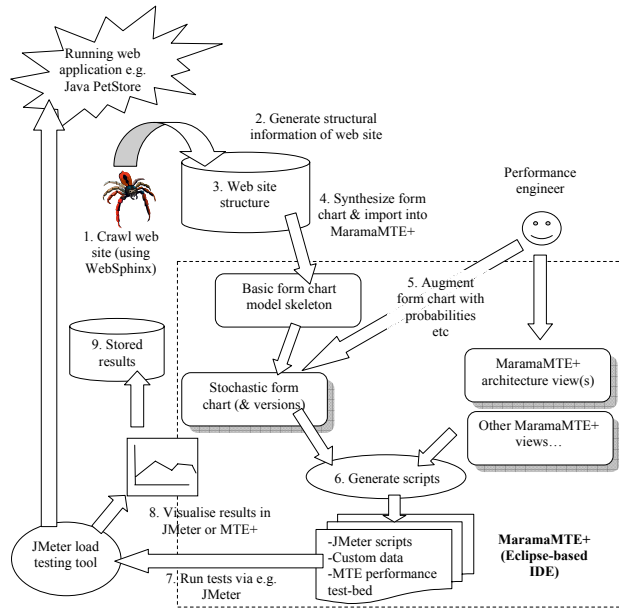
Running web application e.g. Java PetStore

2. Generate structural information of web site

3. Web site structure

4. Synthesize form chart & import into MaramaMTE+

Performance engineer

1. Crawl web site (using WebSphinx)

Basic form chart model skeleton

5. Augment form chart with probabilities etc

9. Stored results

Stochastic form chart (& versions)

MaramaMTE+ architecture view(s)

Other MaramaMTE+ views…

6. Generate scripts

8. Visualise results in JMeter or MTE+

JMeter load testing tool

-JMeter scripts
-Custom data
-MTE performance test-bed

MaramaMTE+ (Eclipse-based IDE)

7. Run tests via e.g. JMeter